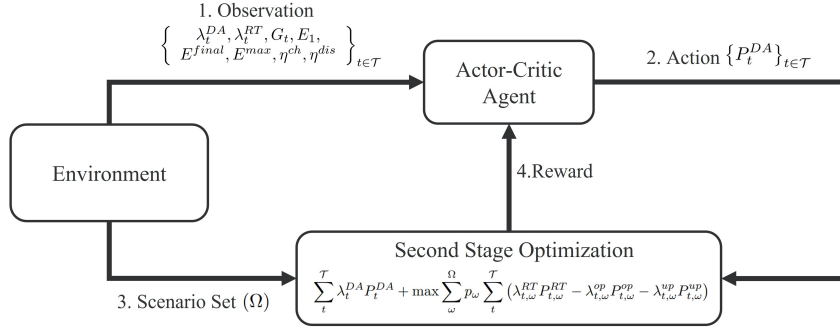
1. Observation

$\left\{ \begin{matrix} \lambda_t^{DA}, \lambda_t^{RT}, G_t, E_1, \\ E^{final}, E^{max}, \eta^{ch}, \eta^{dis} \end{matrix} \right\}_{t \in \mathcal{T}}$

Actor-Critic Agent

2. Action $\{P_t^{DA}\}_{t \in \mathcal{T}}$

Environment

4.Reward

Second Stage Optimization

$\sum_{t}^{\mathcal{T}} \lambda_t^{DA} P_t^{DA} + \max \sum_{\omega}^{\Omega} p_\omega \sum_{t}^{\mathcal{T}} \left( \lambda_{t,\omega}^{RT} P_{t,\omega}^{RT} - \lambda_{t,\omega}^{op} P_{t,\omega}^{op} - \lambda_{t,\omega}^{up} P_{t,\omega}^{up} \right)$

3. Scenario Set $(\Omega)$